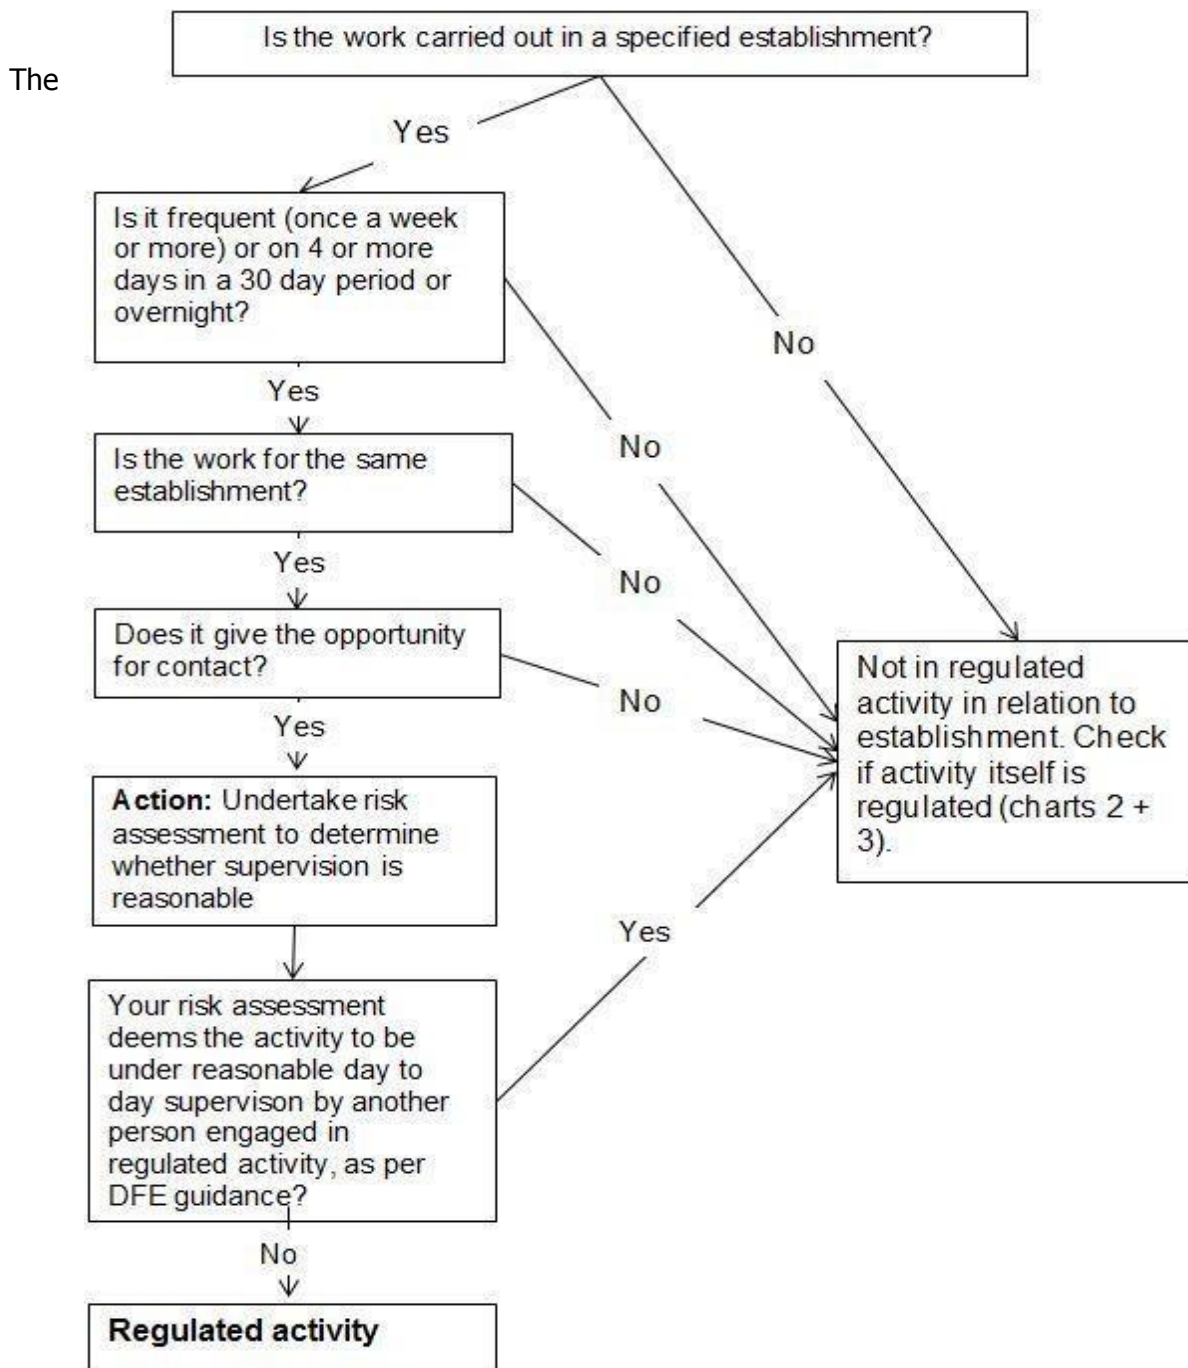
The

Is the work carried out in a specified establishment?

Yes

No

Is it frequent (once a week or more) or on 4 or more days in a 30 day period or overnight?

Yes

No

Is the work for the same establishment?

Yes

No

Does it give the opportunity for contact?

No

Yes

Not in regulated activity in relation to establishment. Check if activity itself is regulated (charts 2 + 3).

**Action:** Undertake risk assessment to determine whether supervision is reasonable

Yes

Your risk assessment deems the activity to be under reasonable day to day supervison by another person engaged in regulated activity, as per DFE guidance?

No

**Regulated activity**